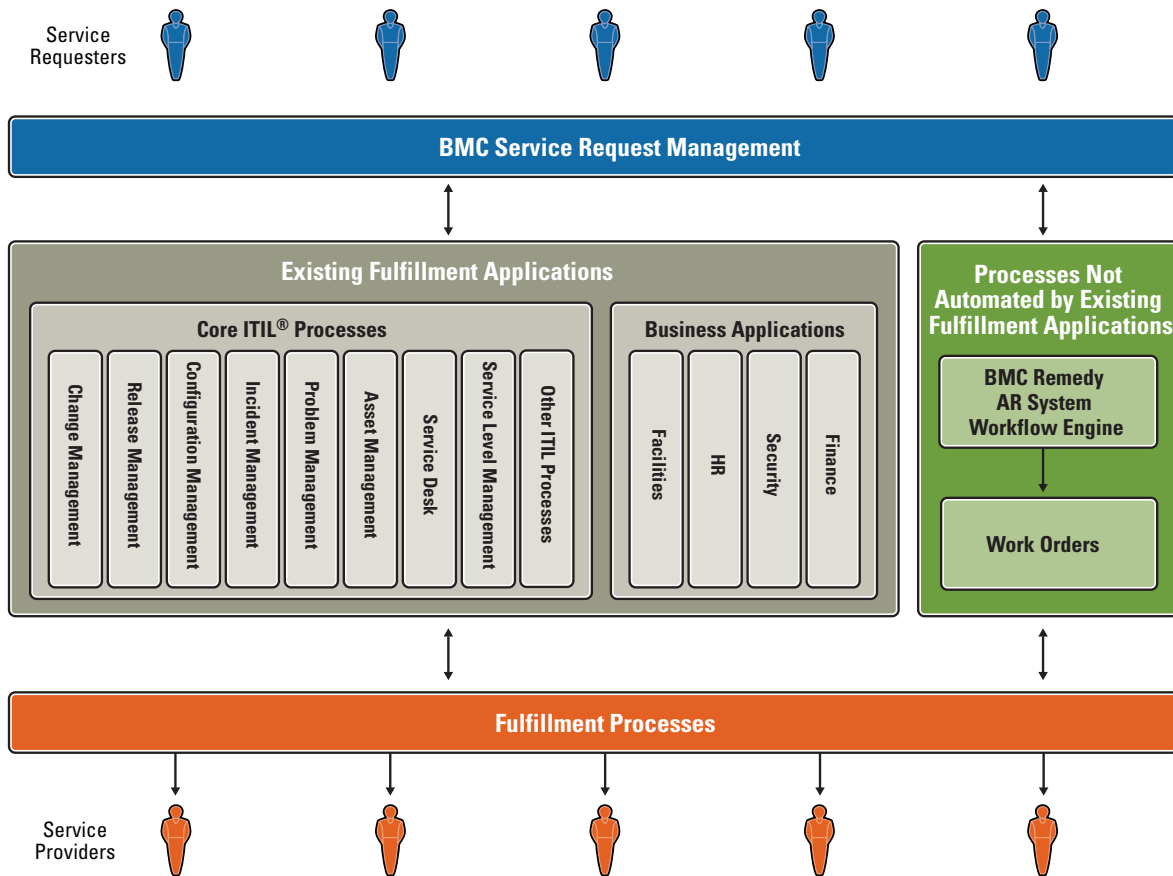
Service Requesters

BMC Service Request Management

Existing Fulfillment Applications

Core ITIL® Processes

Change Management

Release Management

Configuration Management

Incident Management

Problem Management

Asset Management

Service Desk

Service Level Management

Other ITIL Processes

Business Applications

Facilities

HR

Security

Finance

Processes Not Automated by Existing Fulfillment Applications

BMC Remedy AR System Workflow Engine

Work Orders

Fulfillment Processes

Service Providers